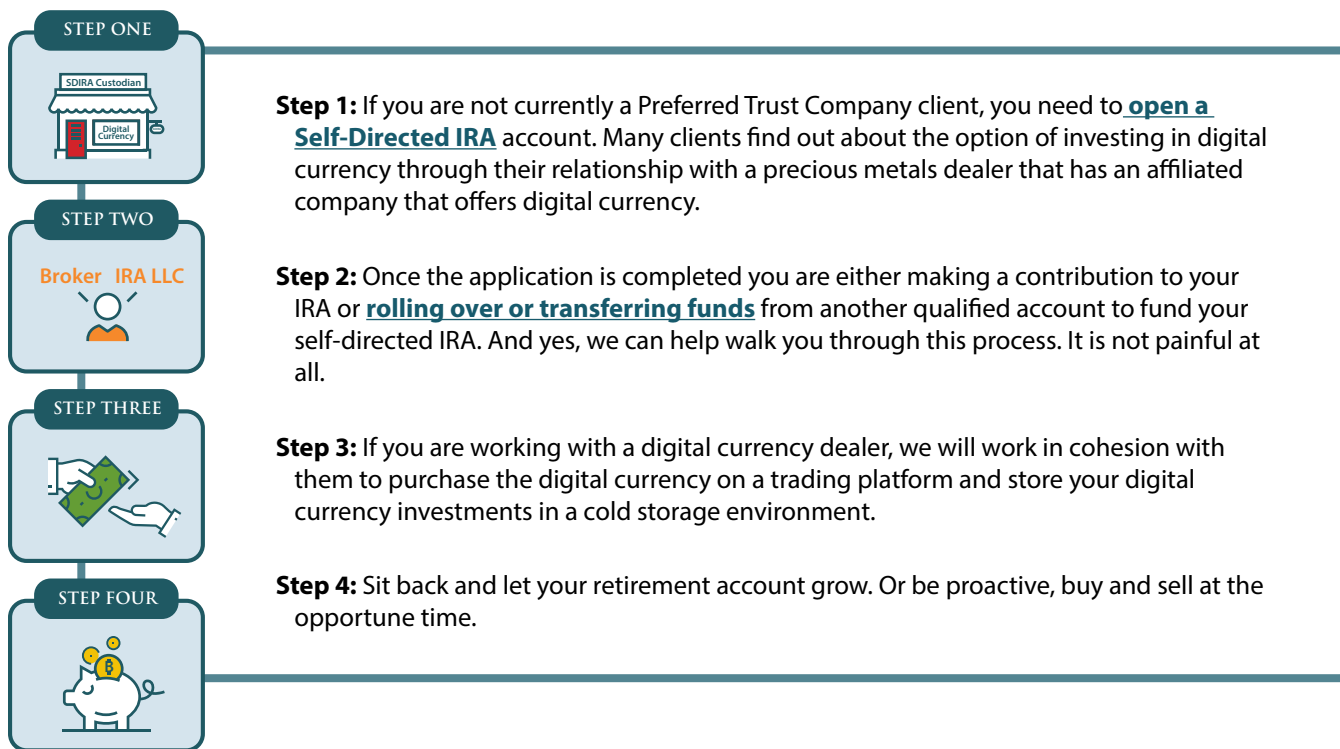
STEP ONE

SDIRA Custodian

Digital Currency

STEP TWO

Broker IRA LLC

STEP THREE

STEP FOUR

**Step 1:** If you are not currently a Preferred Trust Company client, you need to open a Self-Directed IRA account. Many clients find out about the option of investing in digital currency through their relationship with a precious metals dealer that has an affiliated company that offers digital currency.

**Step 2:** Once the application is completed you are either making a contribution to your IRA or rolling over or transferring funds from another qualified account to fund your self-directed IRA. And yes, we can help walk you through this process. It is not painful at all.

**Step 3:** If you are working with a digital currency dealer, we will work in cohesion with them to purchase the digital currency on a trading platform and store your digital currency investments in a cold storage environment.

**Step 4:** Sit back and let your retirement account grow. Or be proactive, buy and sell at the opportune time.